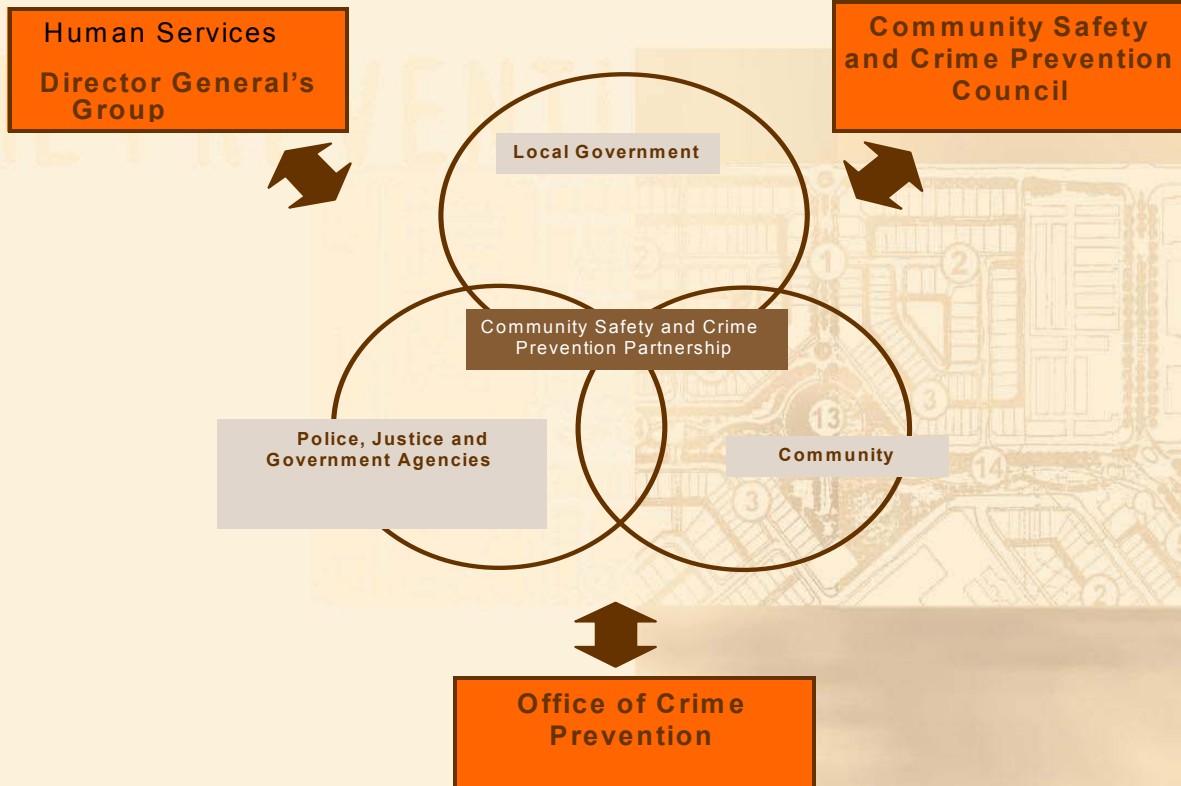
Human Services
Director General's Group

Community Safety and Crime Prevention Council

Local Government

Community Safety and Crime Prevention Partnership

Police, Justice and Government Agencies

Community

Office of Crime Prevention